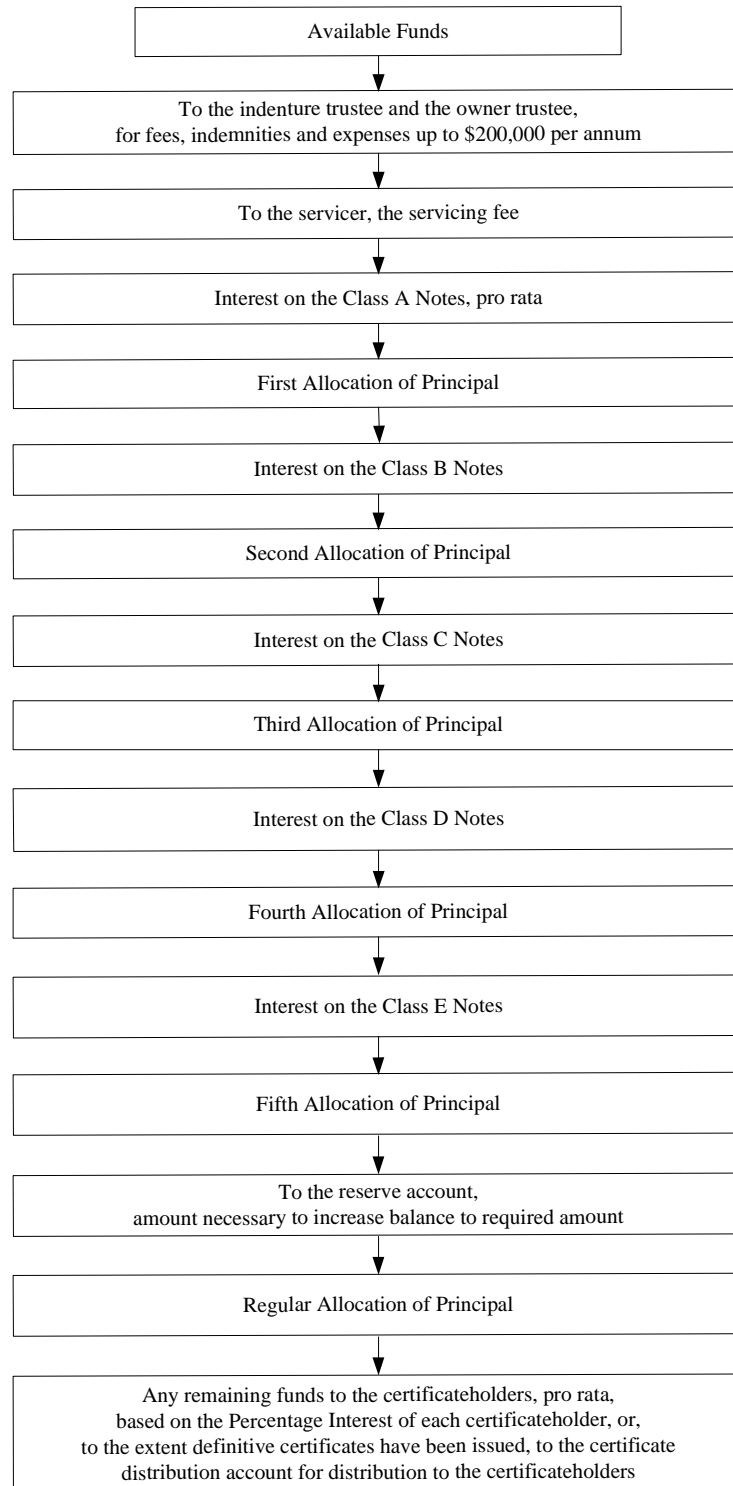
Available Funds

To the indenture trustee and the owner trustee, for fees, indemnities and expenses up to \$200,000 per annum

To the servicer, the servicing fee

Interest on the Class A Notes, pro rata

First Allocation of Principal

Interest on the Class B Notes

Second Allocation of Principal

Interest on the Class C Notes

Third Allocation of Principal

Interest on the Class D Notes

Fourth Allocation of Principal

Interest on the Class E Notes

Fifth Allocation of Principal

To the reserve account, amount necessary to increase balance to required amount

Regular Allocation of Principal

Any remaining funds to the certificateholders, pro rata, based on the Percentage Interest of each certificateholder, or, to the extent definitive certificates have been issued, to the certificate distribution account for distribution to the certificateholders